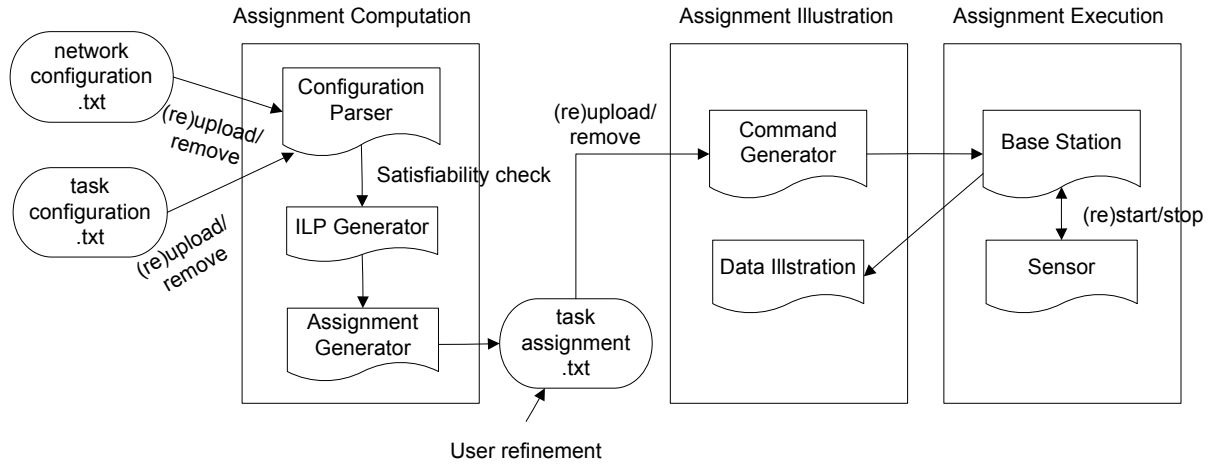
Assignment Computation

Assignment Illustration

Assignment Execution

network configuration .txt

(re)upload/ remove

task configuration .txt

(re)upload/ remove

Configuration Parser

Satisfiability check

ILP Generator

Assignment Generator

task assignment .txt

User refinement

(re)upload/ remove

Command Generator

Data Illstration

Base Station

(re)start/stop

Sensor